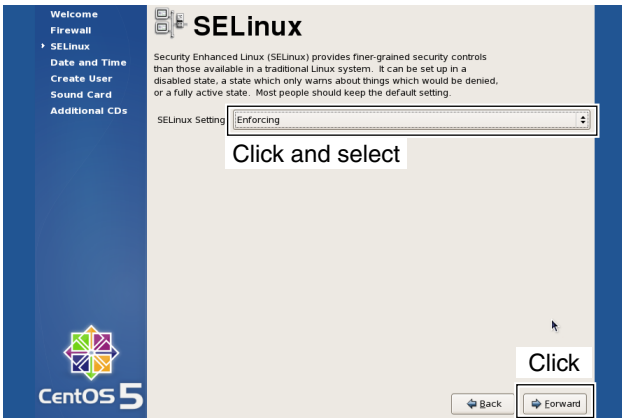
Welcome
Firewall
SELinux
Date and Time
Create User
Sound Card
Additional CDs

SELinux

Security Enhanced Linux (SELinux) provides finer-grained security controls than those available in a traditional Linux system. It can be set up in a disabled state, a state which only warns about things which would be denied, or a fully active state. Most people should keep the default setting.

SELinux Setting Enforcing

Click and select

Click

CentOS 5

Back
Forward